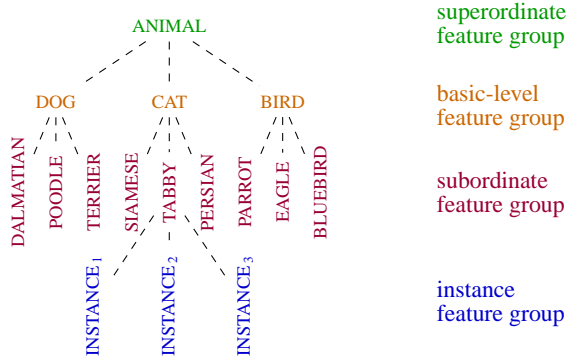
ANIMAL

DOG CAT BIRD

DALMATIAN POODLE TERRIER SIAMESE TABBY PERSIAN PARROT EAGLE BLUEBIRD

INSTANCE$_1$ INSTANCE$_2$ INSTANCE$_3$

superordinate feature group

basic-level feature group

subordinate feature group

instance feature group